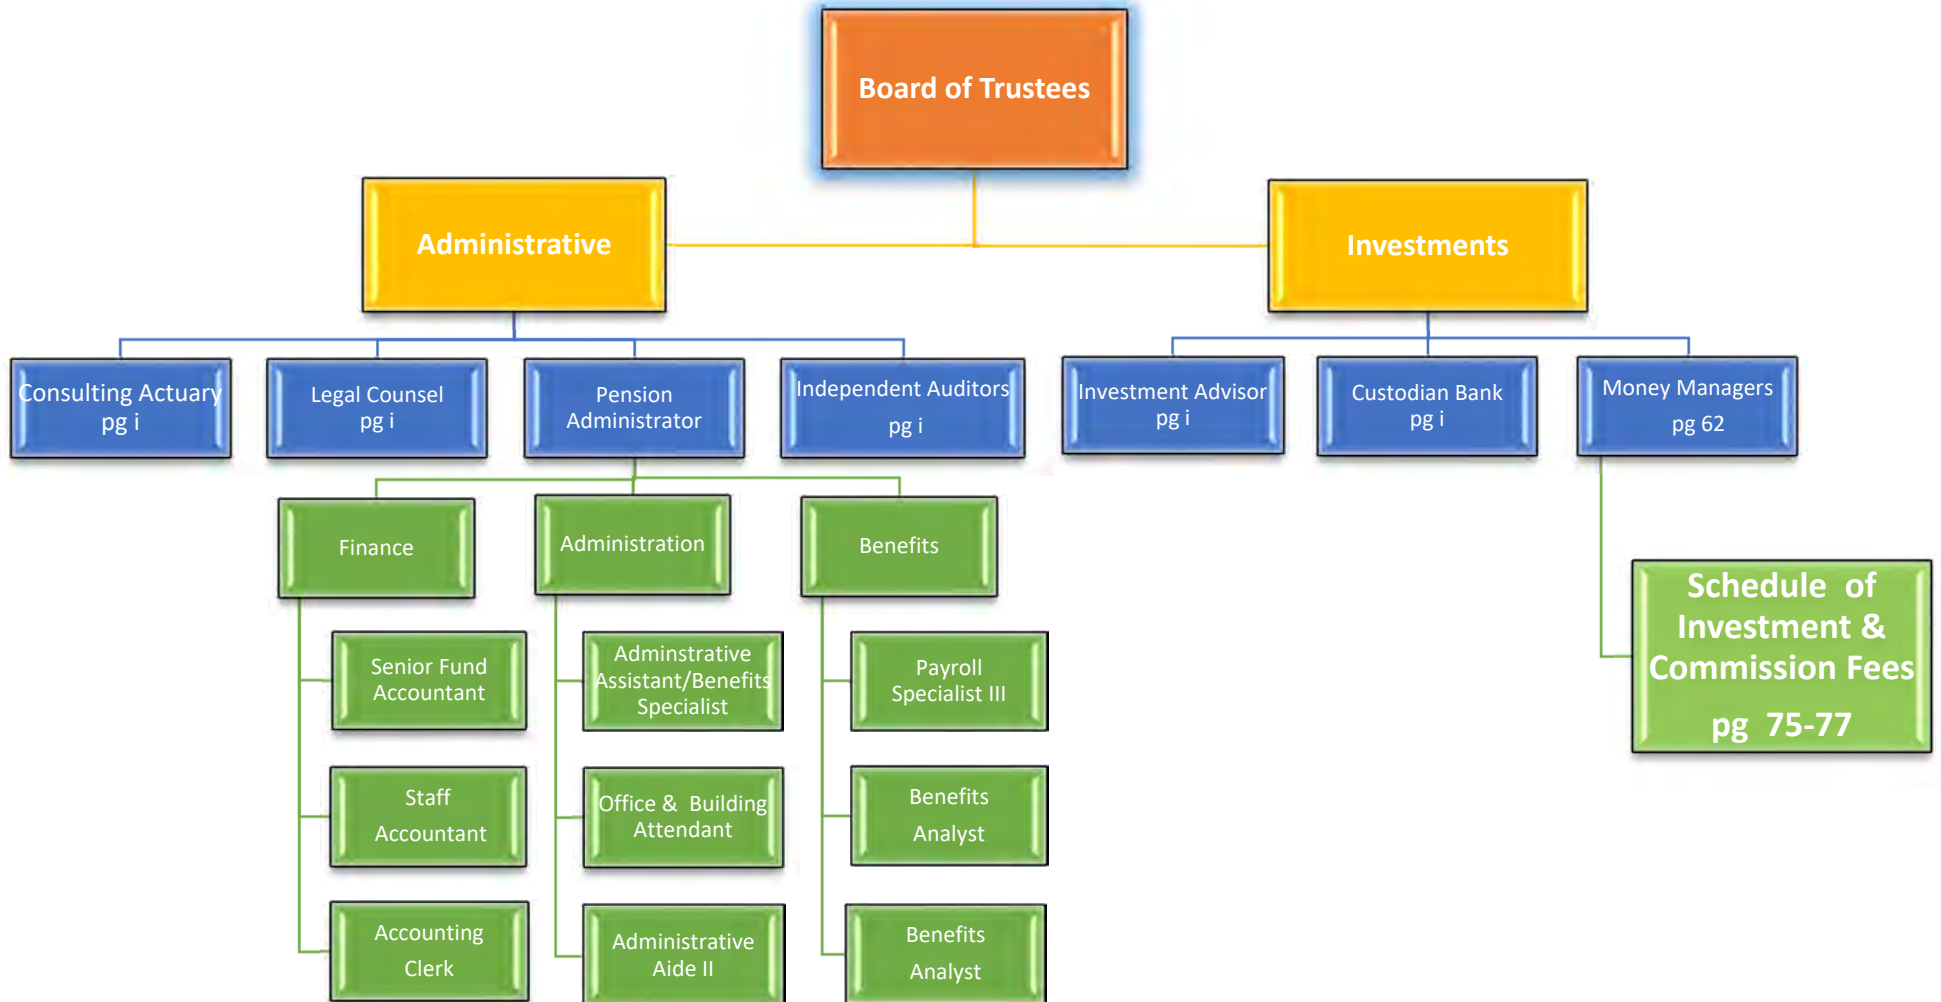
Board of Trustees

Administrative

Investments

Consulting Actuary pg i

Legal Counsel pg i

Pension Administrator

Independent Auditors pg i

Investment Advisor pg i

Custodian Bank pg i

Money Managers pg 62

Finance

Administration

Benefits

Schedule of Investment & Commission Fees pg 75-77

Senior Fund Accountant

Adminstrative Assistant/Benefits Specialist

Payroll Specialist III

Staff Accountant

Office & Building Attendant

Benefits Analyst

Accounting Clerk

Administrative Aide II

Benefits Analyst